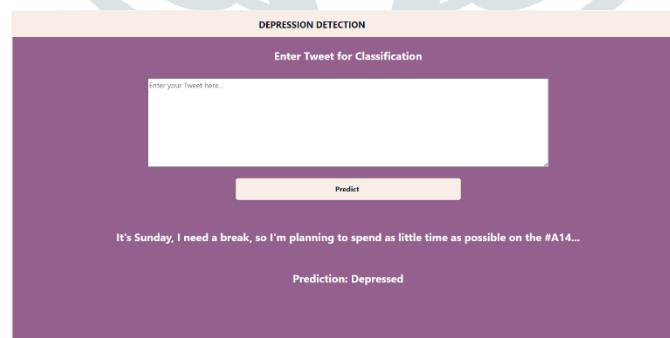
DEPRESSION DETECTION

Enter Tweet for Classification

Enter your Tweet here...

Predict

It's Sunday, I need a break, so I'm planning to spend as little time as possible on the #A14...

Prediction: Depressed